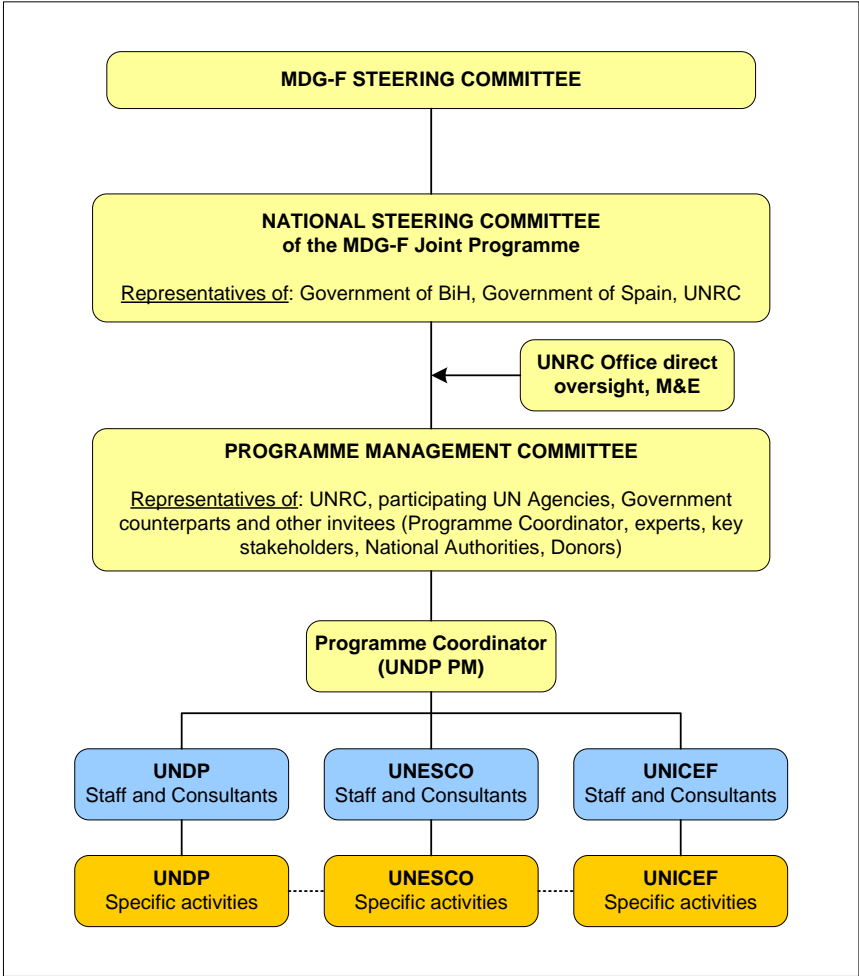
MDG-F STEERING COMMITTEE

NATIONAL STEERING COMMITTEE
of the MDG-F Joint Programme

Representatives of: Government of BiH, Government of Spain, UNRC

UNRC Office direct oversight, M&E

PROGRAMME MANAGEMENT COMMITTEE

Representatives of: UNRC, participating UN Agencies, Government counterparts and other invitees (Programme Coordinator, experts, key stakeholders, National Authorities, Donors)

Programme Coordinator
(UNDP PM)

UNDP
Staff and Consultants

UNESCO
Staff and Consultants

UNICEF
Staff and Consultants

UNDP
Specific activities

UNESCO
Specific activities

UNICEF
Specific activities